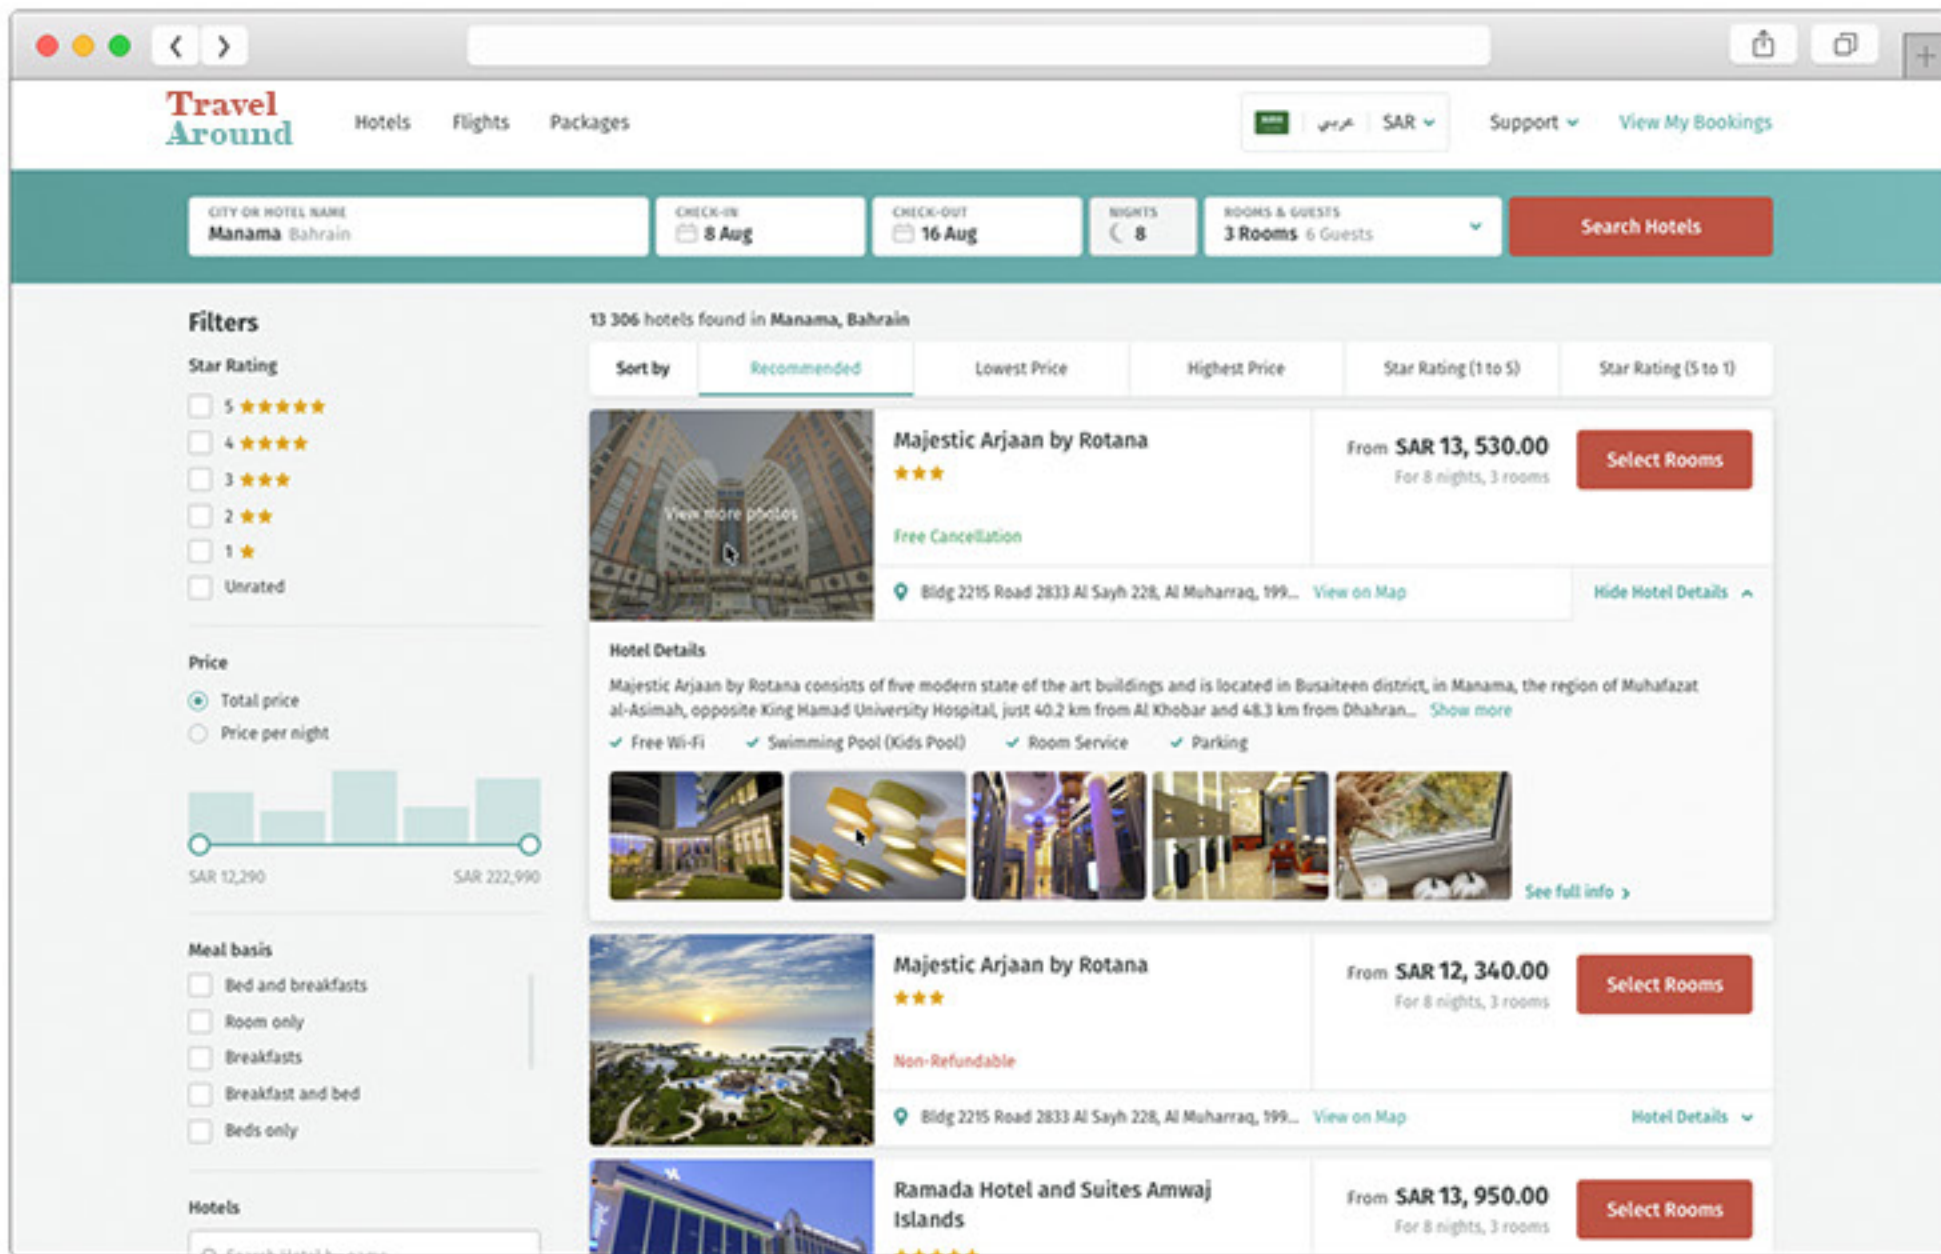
Travel Around

Hotels Flights Packages

عربي SAR Support View My Bookings

CITY OR HOTEL NAME
Manama Bahrain

CHECK-IN
8 Aug

CHECK-OUT
16 Aug

NIGHTS
8

ROOMS & GUESTS
3 Rooms 6 Guests

Search Hotels

Filters

Star Rating
5 ★★★★★
4 ★★★★
3 ★★★
2 ★★
1 ★
Unrated

Price
Total price
Price per night

SAR 12,290 SAR 222,990

Meal basis
Bed and breakfasts
Room only
Breakfasts
Breakfast and bed
Beds only

Hotels

13 306 hotels found in Manama, Bahrain

| Sort by | Recommended | Lowest Price | Highest Price | Star Rating (1 to 5) | Star Rating (5 to 1) |
|---|---|---|---|---|---|

View more photos

Majestic Arjaan by Rotana
★★★
Free Cancellation
From SAR 13, 530.00
For 8 nights, 3 rooms
Select Rooms
Bldg 2215 Road 2833 Al Sayh 228, Al Muharraq, 199... View on Map
Hide Hotel Details

Hotel Details
Majestic Arjaan by Rotana consists of five modern state of the art buildings and is located in Busaiteen district, in Manama, the region of Muhafazat al-Asimah, opposite King Hamad University Hospital, just 40.2 km from Al Khobar and 48.3 km from Dhahran... Show more
✓ Free Wi-Fi ✓ Swimming Pool (Kids Pool) ✓ Room Service ✓ Parking
See full info ›

Majestic Arjaan by Rotana
★★★
Non-Refundable
From SAR 12, 340.00
For 8 nights, 3 rooms
Select Rooms
Bldg 2215 Road 2833 Al Sayh 228, Al Muharraq, 199... View on Map
Hotel Details

Ramada Hotel and Suites Amwaj Islands
From SAR 13, 950.00
For 8 nights, 3 rooms
Select Rooms